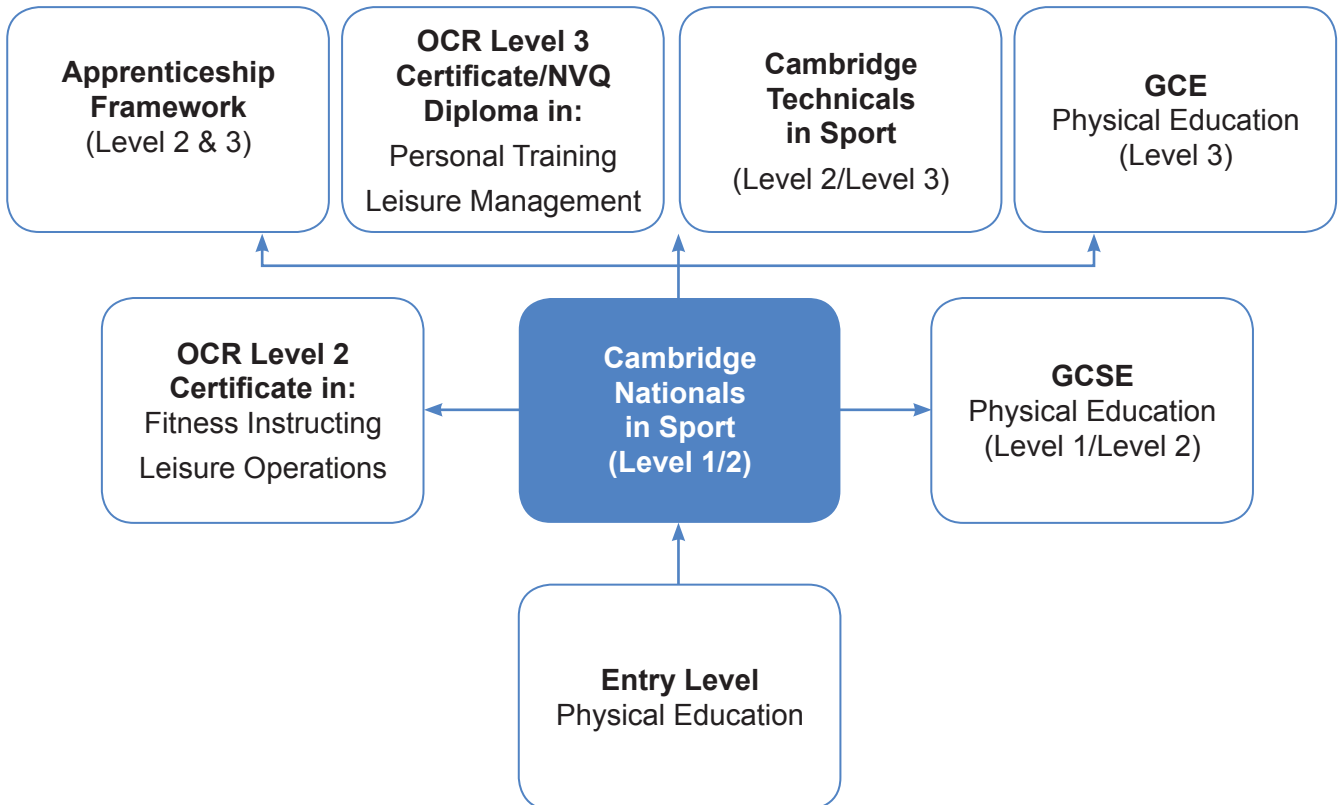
Apprenticeship Framework
(Level 2 & 3)

OCR Level 3 Certificate/NVQ Diploma in:
Personal Training
Leisure Management

Cambridge Technicals in Sport
(Level 2/Level 3)

GCE
Physical Education
(Level 3)

OCR Level 2 Certificate in:
Fitness Instructing
Leisure Operations

Cambridge Nationals in Sport
(Level 1/2)

GCSE
Physical Education
(Level 1/Level 2)

Entry Level
Physical Education